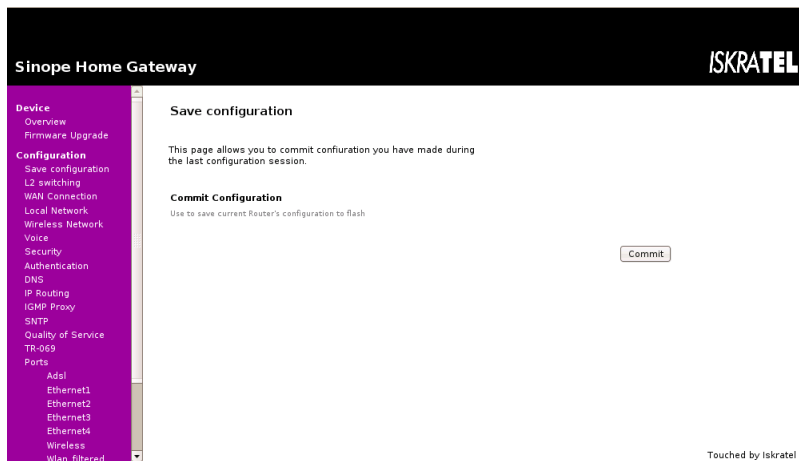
Sinope Home Gateway

ISKRATEL

Device
Overview
Firmware Upgrade

Configuration
Save configuration
L2 switching
WAN Connection
Local Network
Wireless Network
Voice
Security
Authentication
DNS
IP Routing
IGMP Proxy
SNTP
Quality of Service
TR-069
Ports
Adsl
Ethernet1
Ethernet2
Ethernet3
Ethernet4
Wireless
Wlan_filtered

Save configuration

This page allows you to commit confiuration you have made during the last configuration session.

Commit Configuration

Use to save current Router's configuration to flash

Commit

Touched by Iskratel